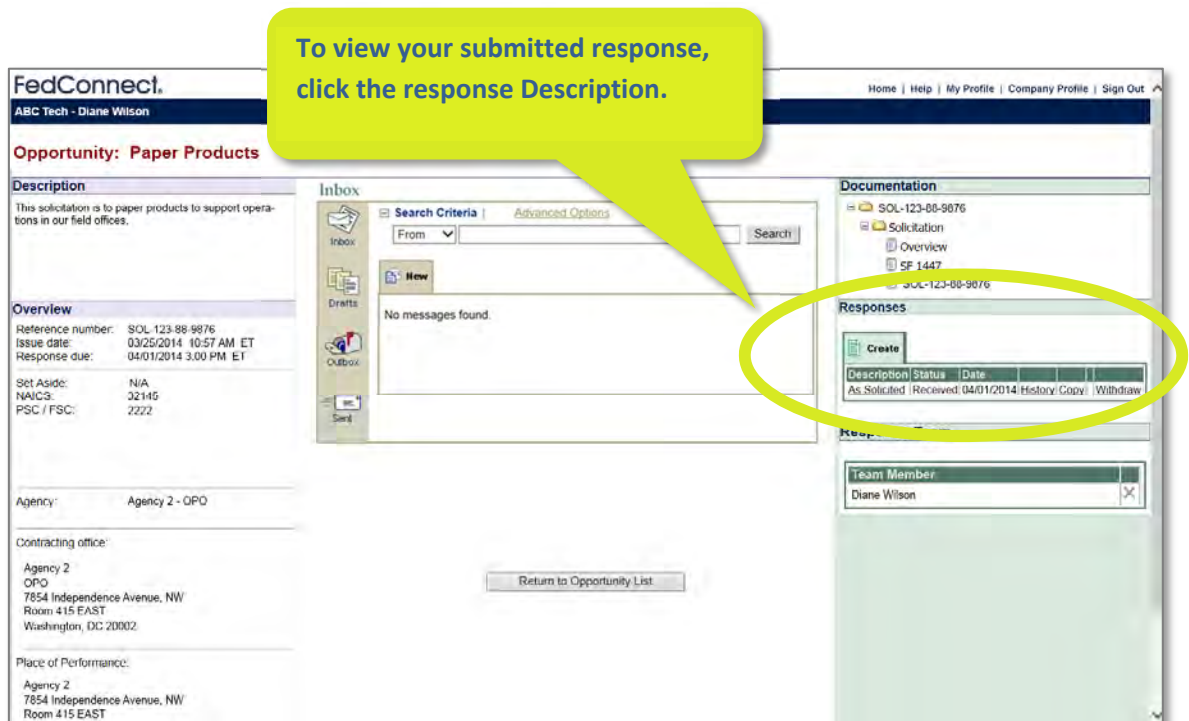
To view your submitted response, click the response Description.

FedConnect.

Home | Help | My Profile | Company Profile | Sign Out

ABC Tech - Diane Wilson

Opportunity: Paper Products

Description

This solicitation is to paper products to support operations in our field offices.

Overview

Reference number: SOL-123-88-9876
Issue date: 03/25/2014 10:57 AM ET
Response due: 04/01/2014 3:00 PM ET

Set Aside: N/A
NAICS: 32145
PSC / FSC: 2222

Agency: Agency 2 - OPO

Contracting office:

Agency 2
OPO
7854 Independence Avenue, NW
Room 415 EAST
Washington, DC 20002

Place of Performance:

Agency 2
7854 Independence Avenue, NW
Room 415 EAST

Inbox

Inbox

Drafts

Outbox

Sent

Search Criteria | Advanced Options

From

Search

New

No messages found.

Return to Opportunity List

Documentation

SOL-123-88-9876
Solicitation
Overview
SF 1447
SOL-123-88-9876

Responses

Create

| Description | Status | Date | | | |
|---|---|---|---|---|---|
| As Solicited | Received | 04/01/2014 | History | Copy | Withdraw |

Resp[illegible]

| Team Member | |
|---|---|
| Diane Wilson | X |